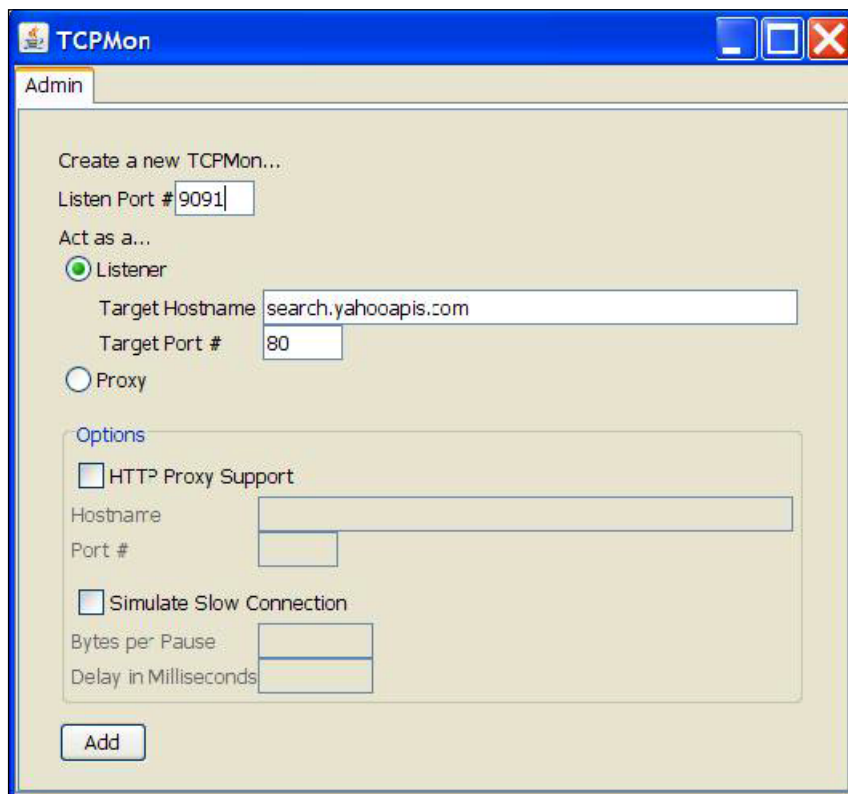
TCPMon

Admin

Create a new TCPMon...

Listen Port # 9091

Act as a...

Listener

Target Hostname search.yahooapis.com

Target Port # 80

Proxy

Options

HTTP Proxy Support

Hostname

Port #

Simulate Slow Connection

Bytes per Pause

Delay in Milliseconds

Add